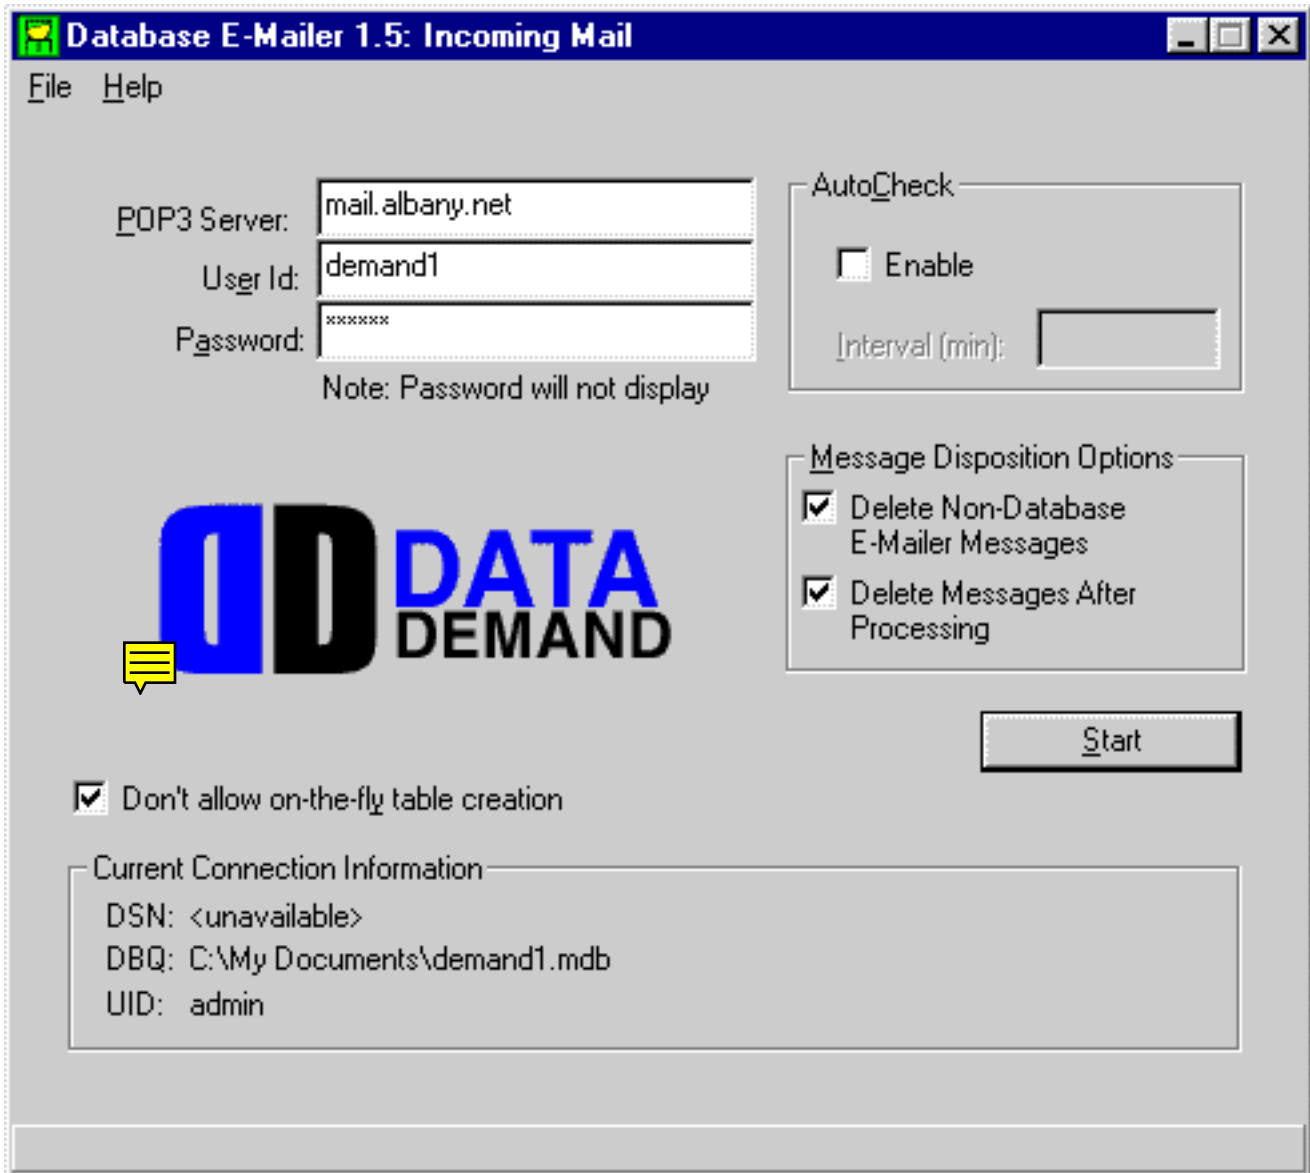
Database E-Mailer 1.5: Incoming Mail

File Help

POP3 Server: mail.albany.net

User Id: demand1

Password: ******

Note: Password will not display

AutoCheck

Enable

Interval (min):

Message Disposition Options

Delete Non-Database E-Mailer Messages

Delete Messages After Processing

DATA DEMAND

Start

Don't allow on-the-fly table creation

Current Connection Information

DSN: <unavailable>

DBQ: C:\My Documents\demand1.mdb

UID: admin